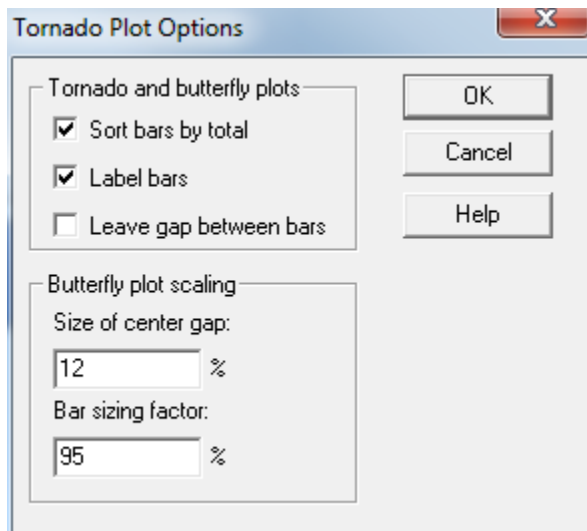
Tornado Plot Options

X

Tornado and butterfly plots

☑ Sort bars by total

☑ Label bars

☐ Leave gap between bars

OK

Cancel

Help

Butterfly plot scaling

Size of center gap:

12 %

Bar sizing factor:

95 %